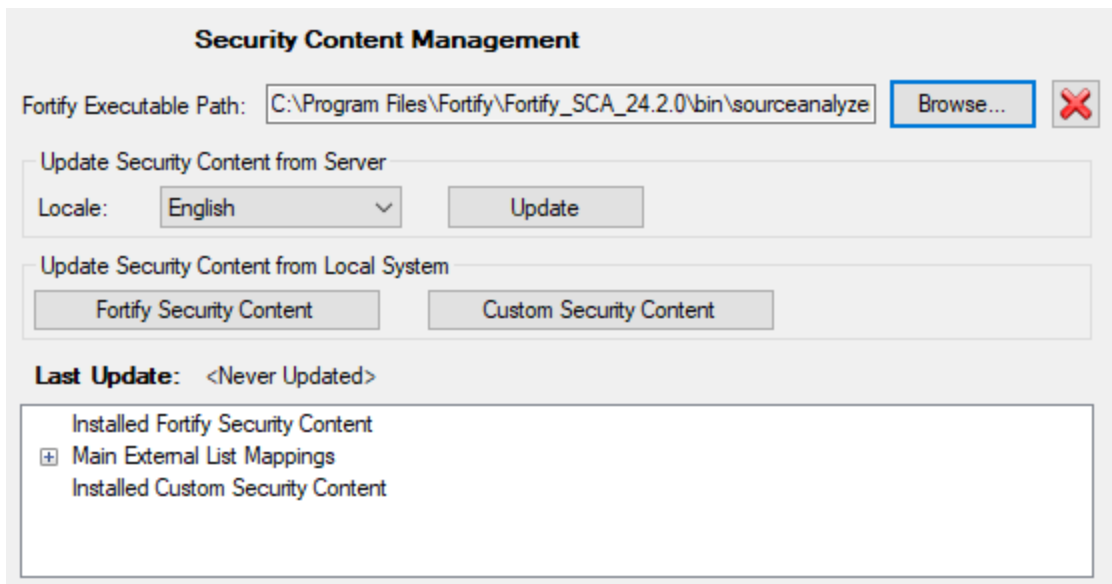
Security Content Management

Fortify Executable Path: C:\Program Files\Fortify\Fortify_SCA_24.2.0\bin\sourceanalyze Browse...

Update Security Content from Server

Locale: English Update

Update Security Content from Local System

Fortify Security Content Custom Security Content

Last Update: <Never Updated>

Installed Fortify Security Content
Main External List Mappings
Installed Custom Security Content